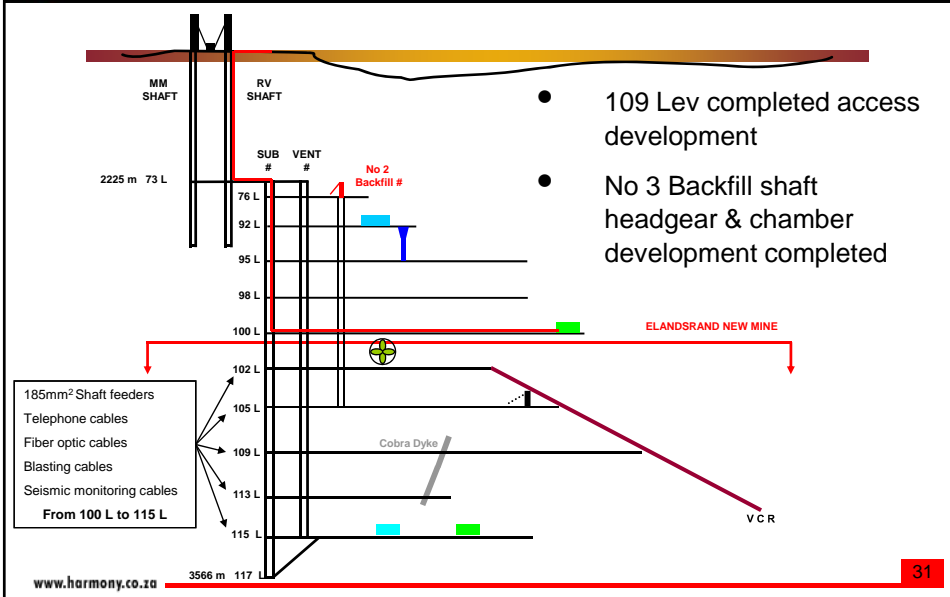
MM SHAFT

RV SHAFT

SUB #

VENT #

No 2 Backfill #

2225 m 73 L

76 L

92 L

95 L

98 L

100 L

102 L

105 L

109 L

113 L

115 L

3566 m 117 L

• 109 Lev completed access development

• No 3 Backfill shaft headgear & chamber development completed

ELANDSRAND NEW MINE

185mm$^2$ Shaft feeders
Telephone cables
Fiber optic cables
Blasting cables
Seismic monitoring cables
From 100 L to 115 L

Cobra Dyke

V C R

www.harmony.co.za

31